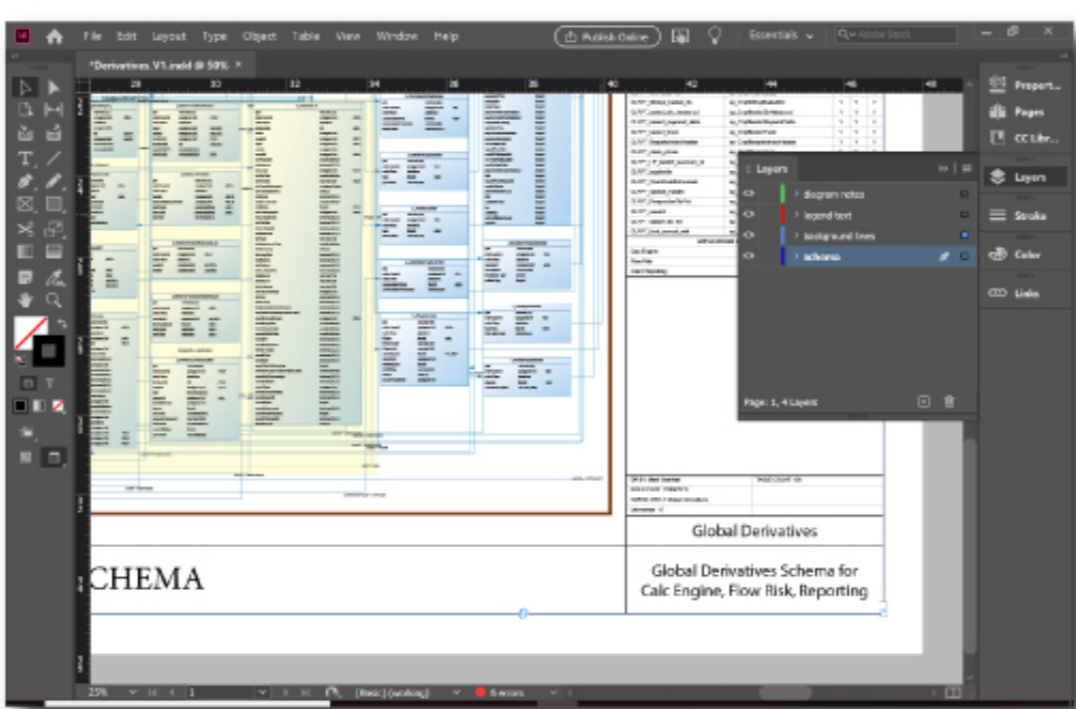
Id File Edit Layout Type Object Table View Window Help Publish Online Essentials Adobe Stock

*Derivatives_V1.indd @ 50% ×

28 30 32 34 36 38 40 42 44 46 48

Layers

diagram notes

legend text

background lines

schema

Page: 1, 4 Layers

Propert...

Pages

CC Libr...

Layers

Stroke

Color

Links

Global Derivatives

CHEMA

Global Derivatives Schema for Calc Engine, Flow Risk, Reporting

25% 1 [Basic] (working) 6 errors